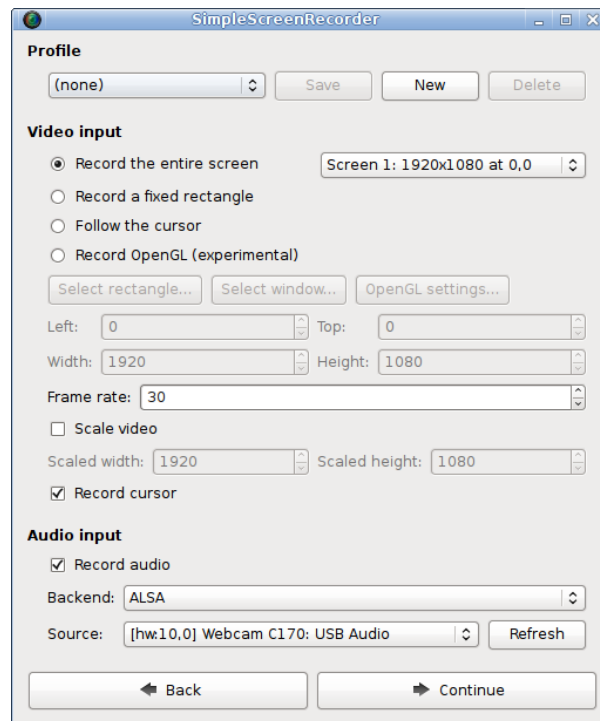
SimpleScreenRecorder

Profile

(none)
Save
New
Delete

Video input

Record the entire screen
Screen 1: 1920x1080 at 0,0
Record a fixed rectangle
Follow the cursor
Record OpenGL (experimental)

Select rectangle...
Select window...
OpenGL settings...

Left: 0
Top: 0
Width: 1920
Height: 1080
Frame rate: 30
Scale video
Scaled width: 1920
Scaled height: 1080
Record cursor

Audio input

Record audio
Backend: ALSA
Source: [hw:10,0] Webcam C170: USB Audio
Refresh

Back
Continue